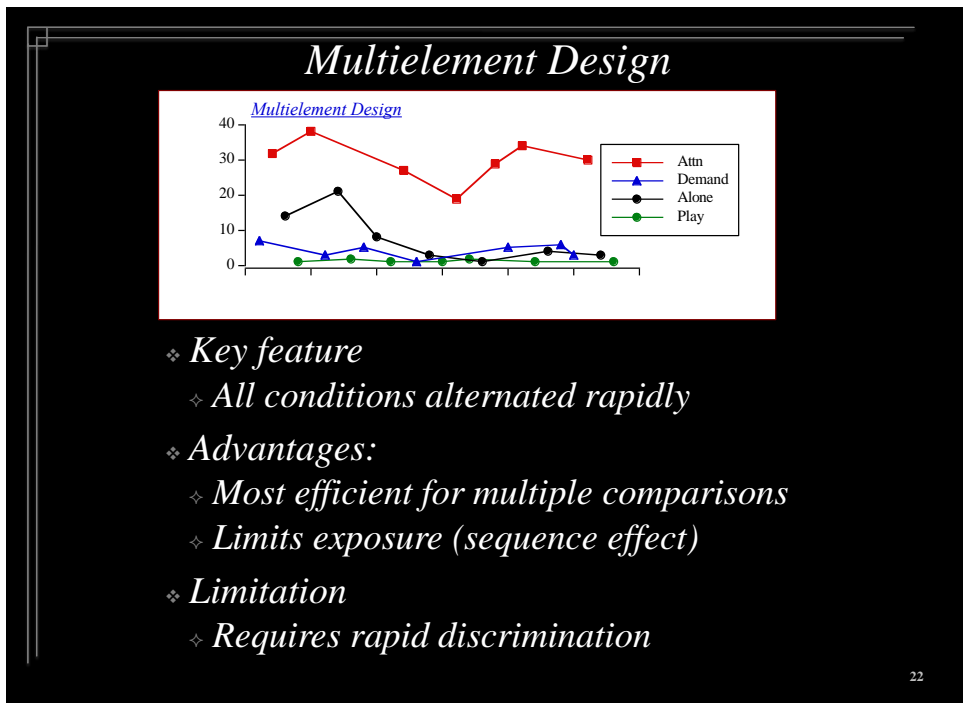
Multielement Design

Multielement Design

40
30
20
10
0

Attn
Demand
Alone
Play

Key feature
All conditions alternated rapidly

Advantages:
Most efficient for multiple comparisons
Limits exposure (sequence effect)

Limitation
Requires rapid discrimination

22